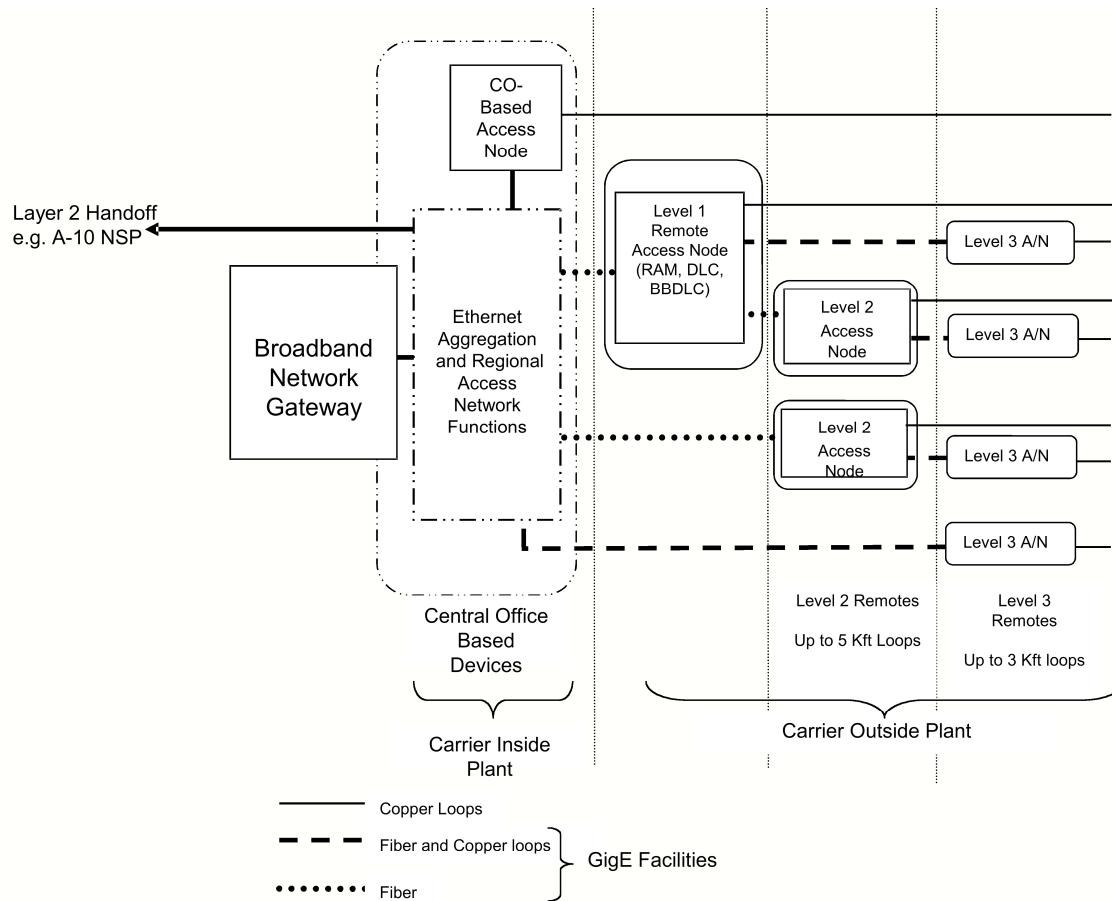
CO-Based Access Node

Layer 2 Handoff e.g. A-10 NSP

Broadband Network Gateway

Ethernet Aggregation and Regional Access Network Functions

Level 1 Remote Access Node (RAM, DLC, BBDLC)

Level 3 A/N

Level 2 Access Node

Level 3 A/N

Level 2 Access Node

Level 3 A/N

Level 3 A/N

Central Office Based Devices

Level 2 Remotes

Up to 5 Kft Loops

Level 3 Remotes

Up to 3 Kft loops

Carrier Inside Plant

Carrier Outside Plant

Copper Loops

Fiber and Copper loops

Fiber

GigE Facilities